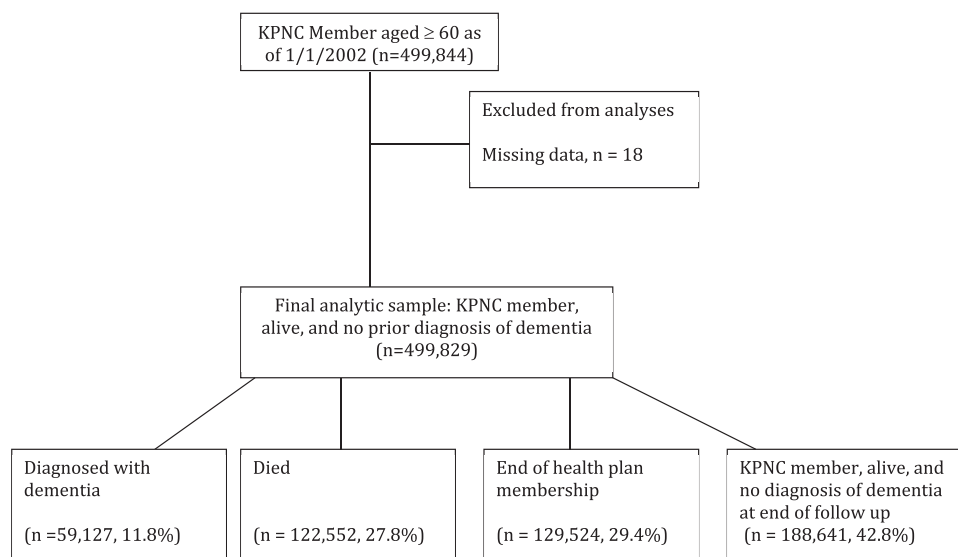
KPNC Member aged $\geq$ 60 as of 1/1/2002 (n=499,844)

Excluded from analyses

Missing data, n = 18

Final analytic sample: KPNC member, alive, and no prior diagnosis of dementia (n=499,829)

Diagnosed with dementia

(n =59,127, 11.8%)

Died

(n = 122,552, 27.8%)

End of health plan membership

(n = 129,524, 29.4%)

KPNC member, alive, and no diagnosis of dementia at end of follow up

(n = 188,641, 42.8%)